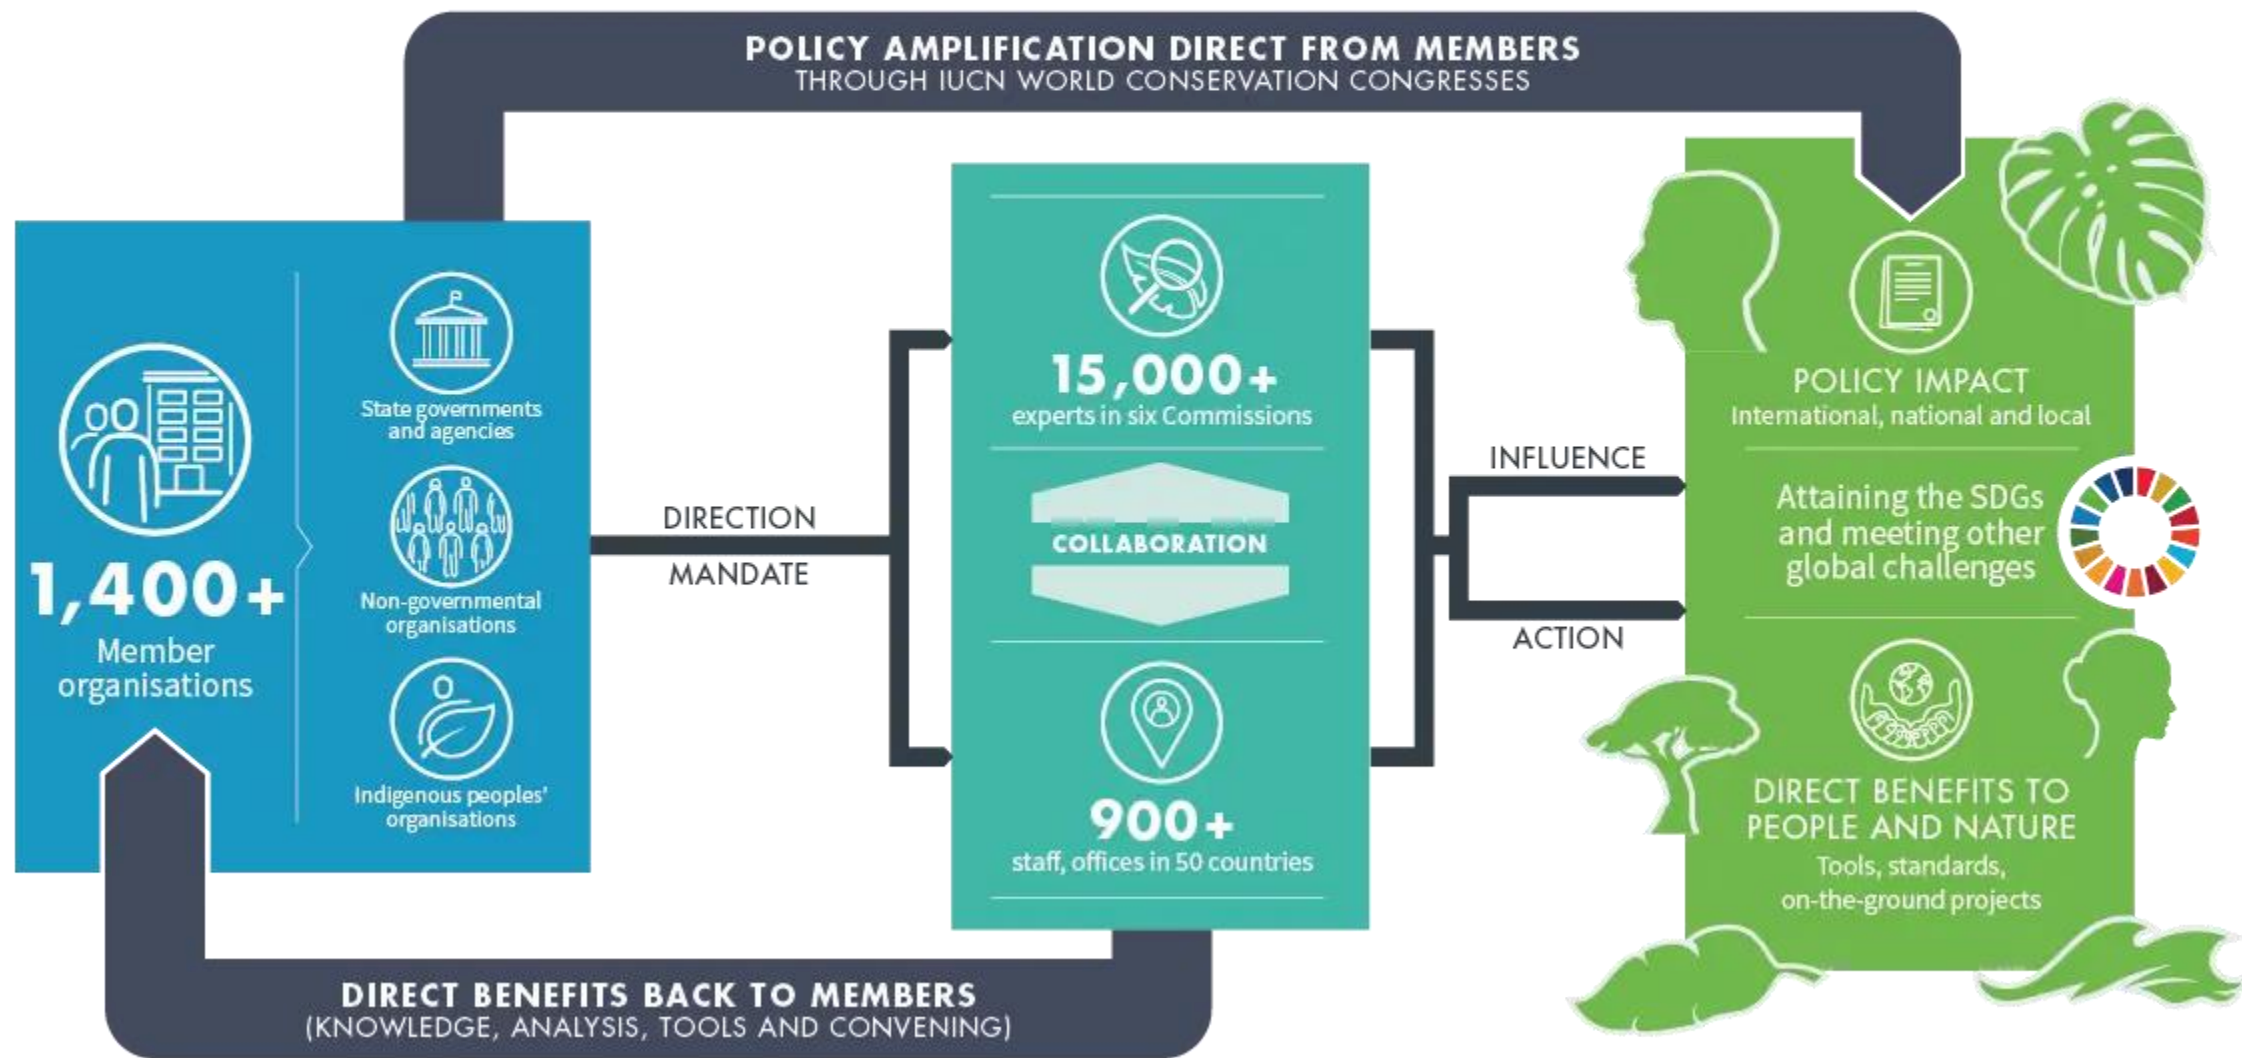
POLICY AMPLIFICATION DIRECT FROM MEMBERS
THROUGH IUCN WORLD CONSERVATION CONGRESSES

1,400+
Member organisations

State governments and agencies

Non-governmental organisations

Indigenous peoples' organisations

DIRECTION
MANDATE

15,000+
experts in six Commissions

COLLABORATION

900+
staff, offices in 50 countries

INFLUENCE
ACTION

POLICY IMPACT
International, national and local

Attaining the SDGs and meeting other global challenges

DIRECT BENEFITS TO PEOPLE AND NATURE
Tools, standards, on-the-ground projects

DIRECT BENEFITS BACK TO MEMBERS
(KNOWLEDGE, ANALYSIS, TOOLS AND CONVENING)